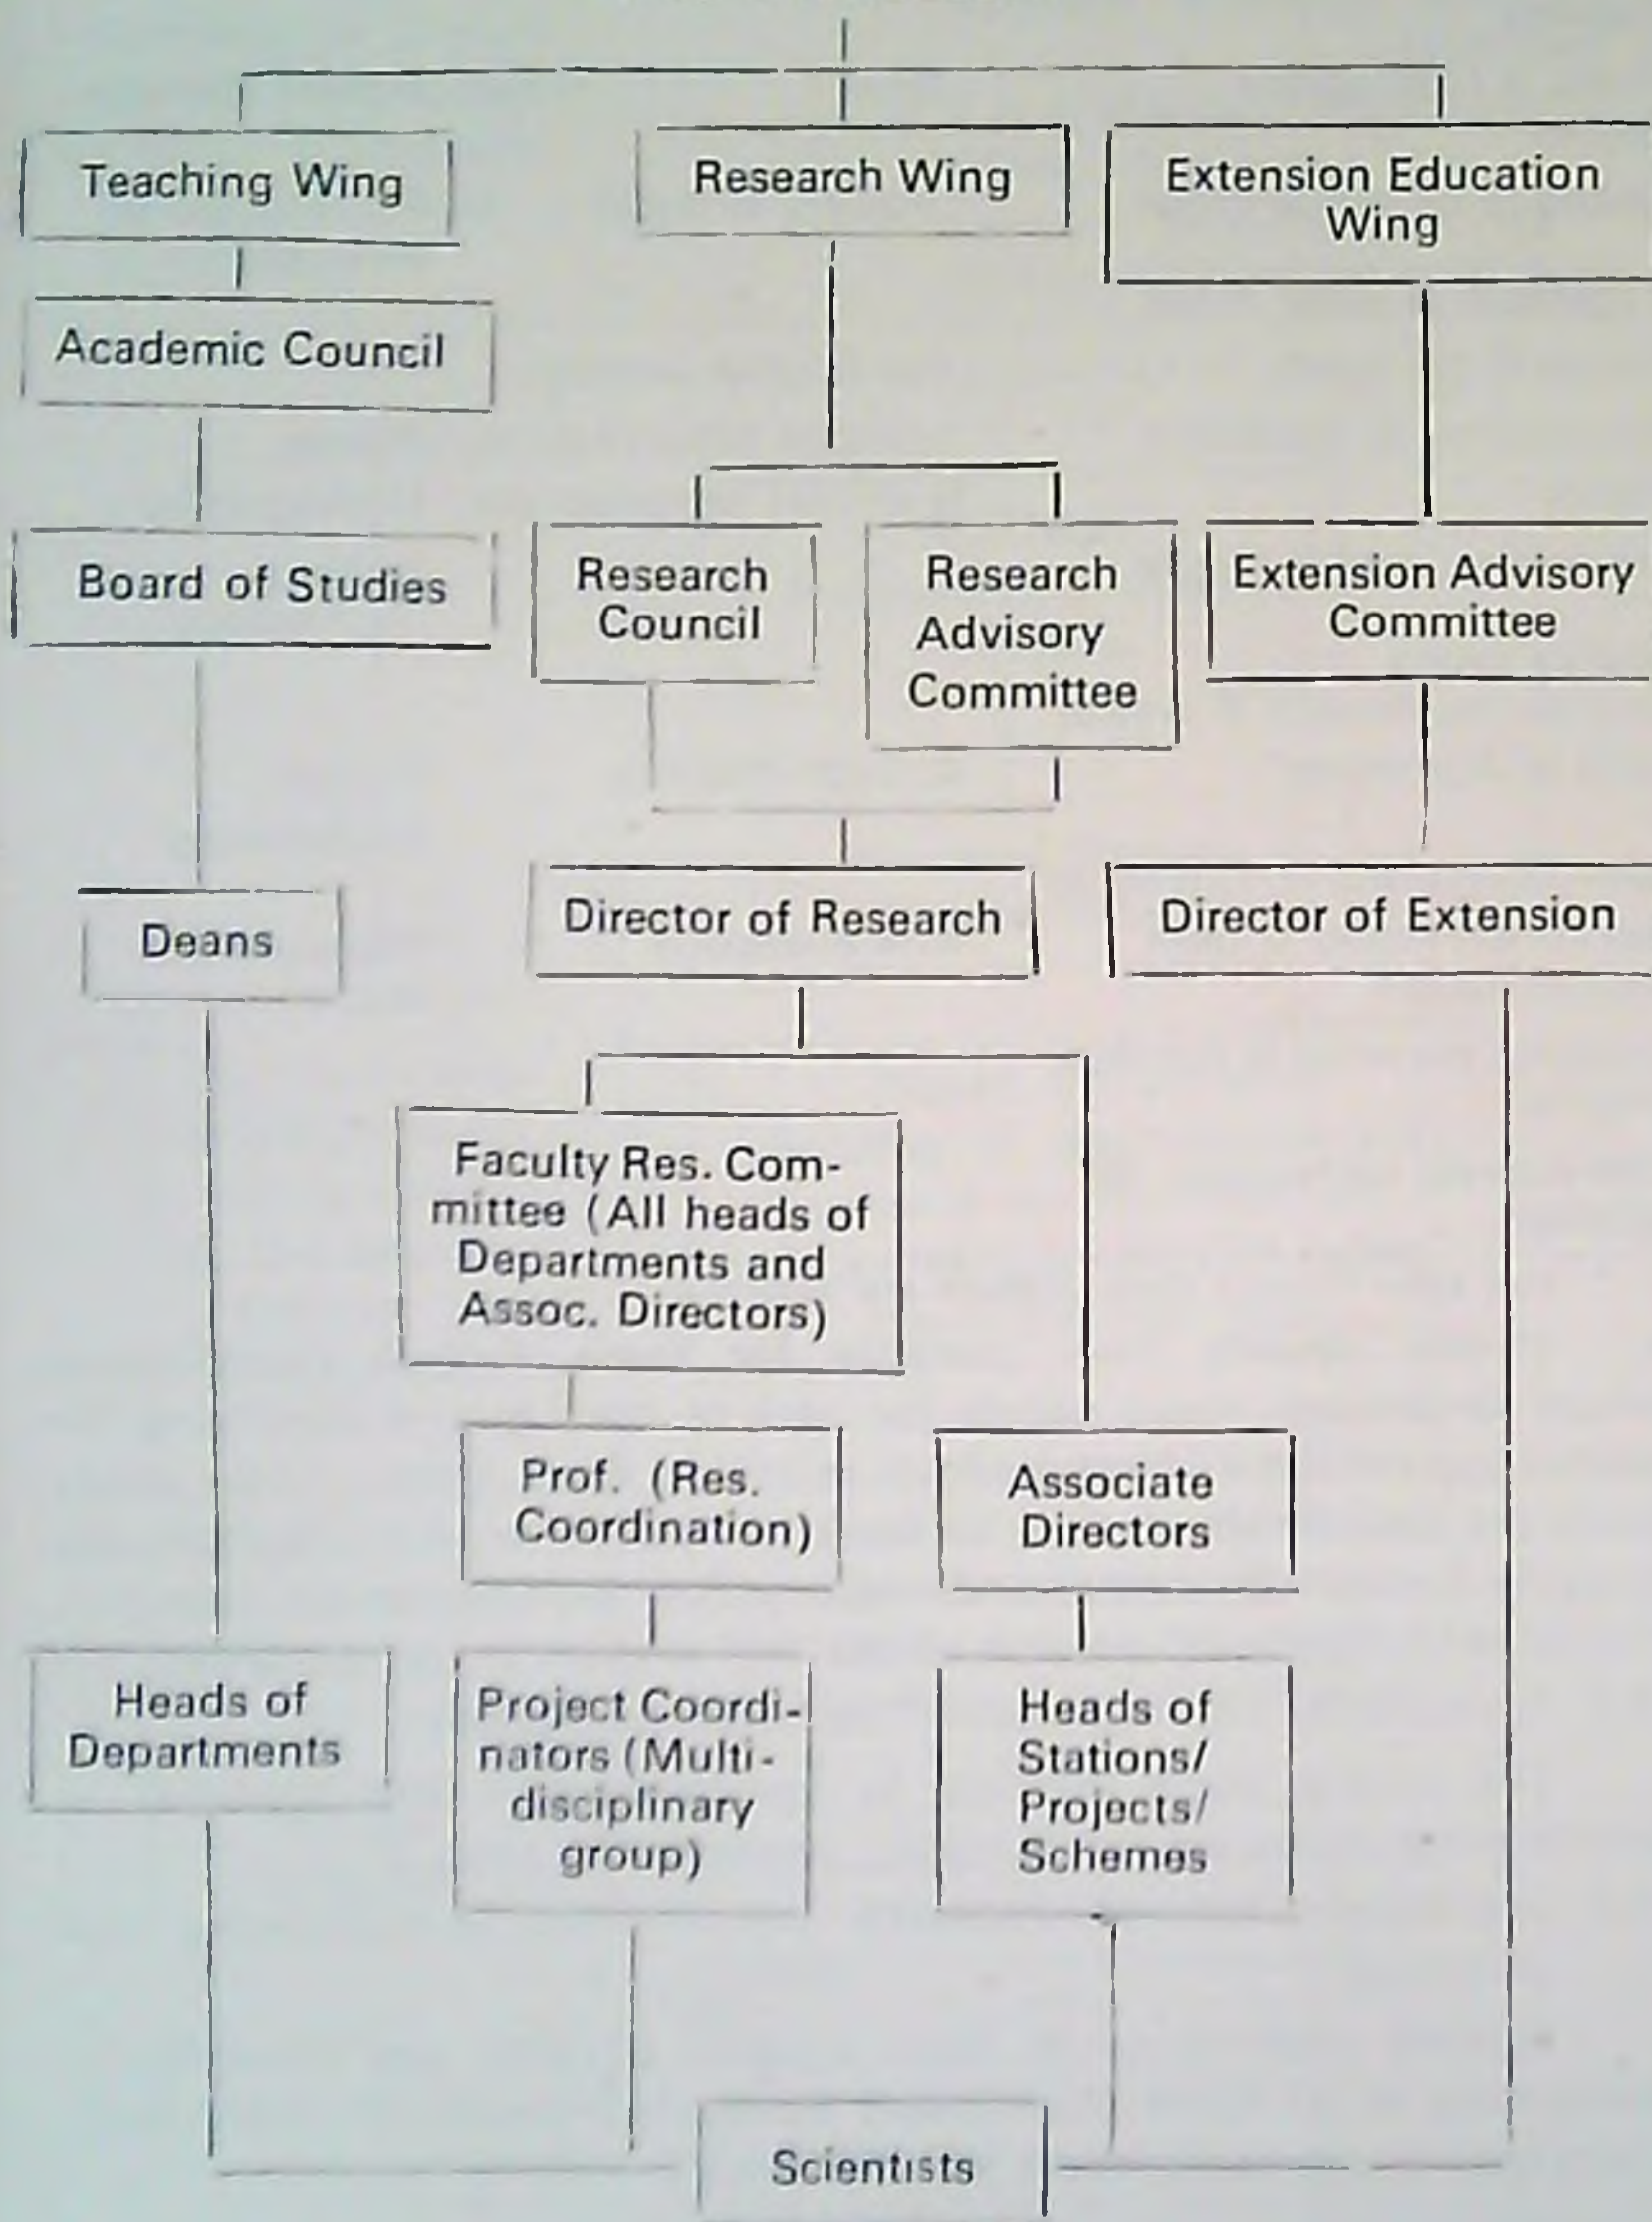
Teaching Wing

Research Wing

Extension Education Wing

Academic Council

Board of Studies

Research Council

Research Advisory Committee

Extension Advisory Committee

Deans

Director of Research

Director of Extension

Faculty Res. Committee (All heads of Departments and Assoc. Directors)

Prof. (Res. Coordination)

Associate Directors

Heads of Departments

Project Coordinators (Multidisciplinary group)

Heads of Stations/ Projects/ Schemes

Scientists